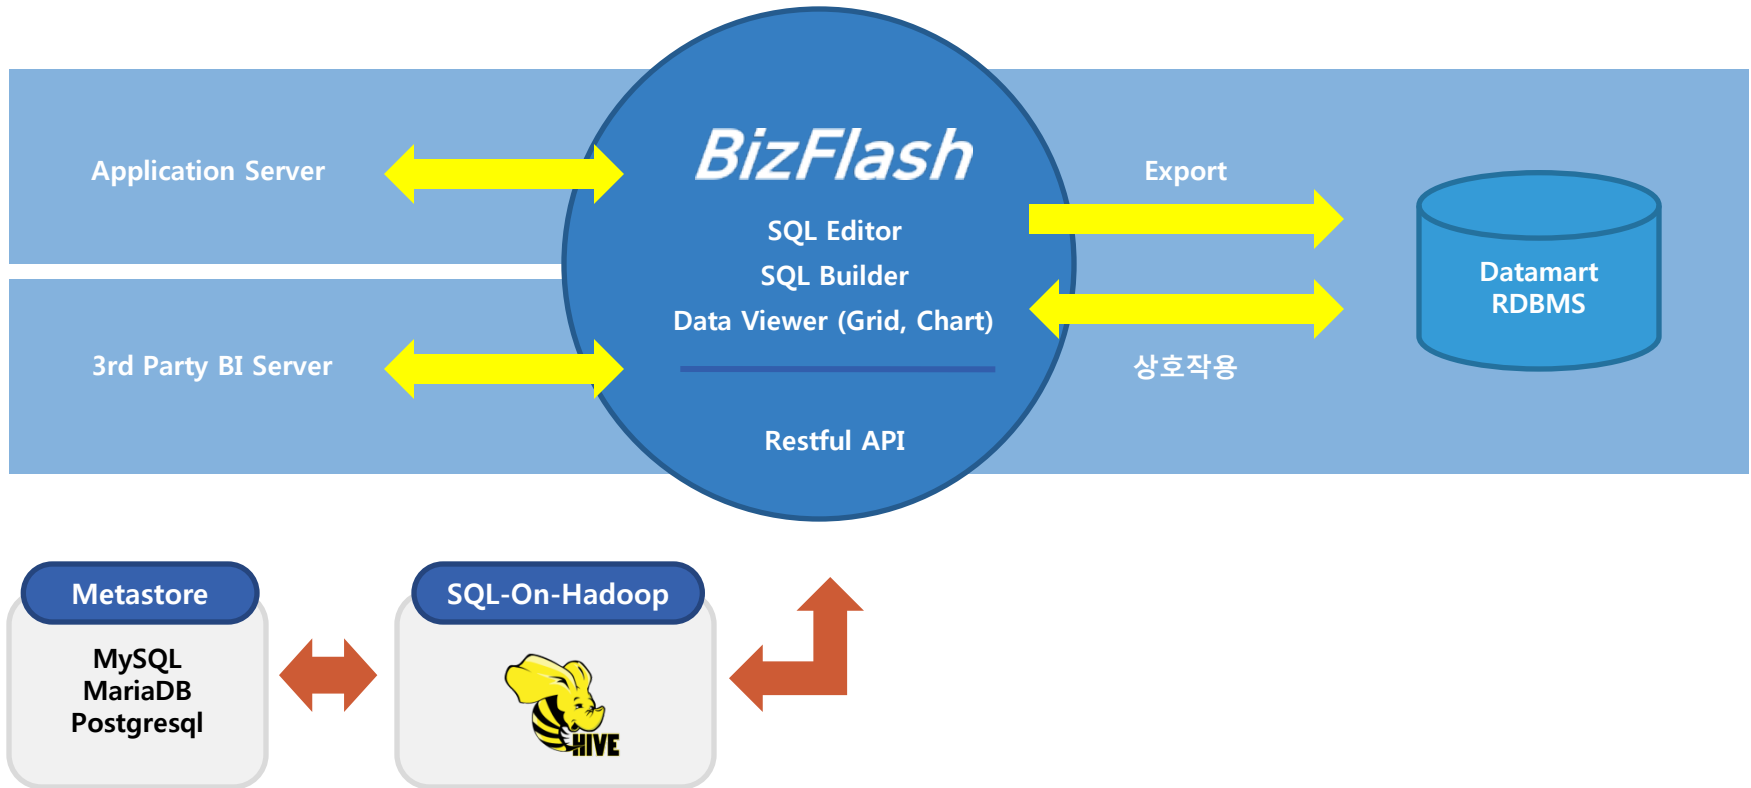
Application Server

3rd Party BI Server

BizFlash

SQL Editor
SQL Builder
Data Viewer (Grid, Chart)

Restful API

Export

상호작용

Datamart
RDBMS

Metastore

MySQL
MariaDB
Postgresql

SQL-On-Hadoop

HIVE